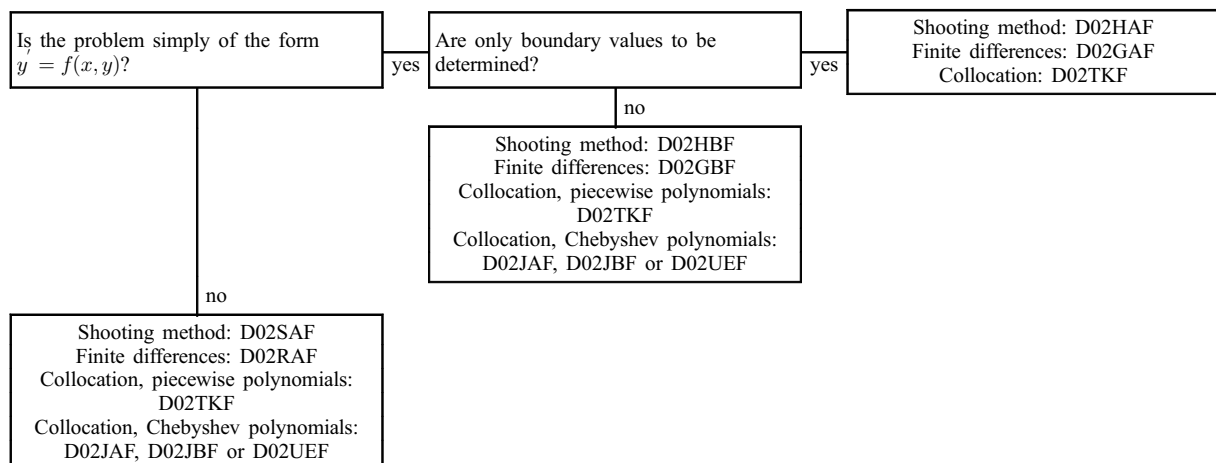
Is the problem simply of the form $y' = f(x, y)$?

yes

Are only boundary values to be determined?

yes

Shooting method: D02HAF
Finite differences: D02GAF
Collocation: D02TKF

no

Shooting method: D02HBF
Finite differences: D02GBF
Collocation, piecewise polynomials: D02TKF
Collocation, Chebyshev polynomials: D02JAF, D02JBF or D02UEF

no

Shooting method: D02SAF
Finite differences: D02RAF
Collocation, piecewise polynomials: D02TKF
Collocation, Chebyshev polynomials: D02JAF, D02JBF or D02UEF